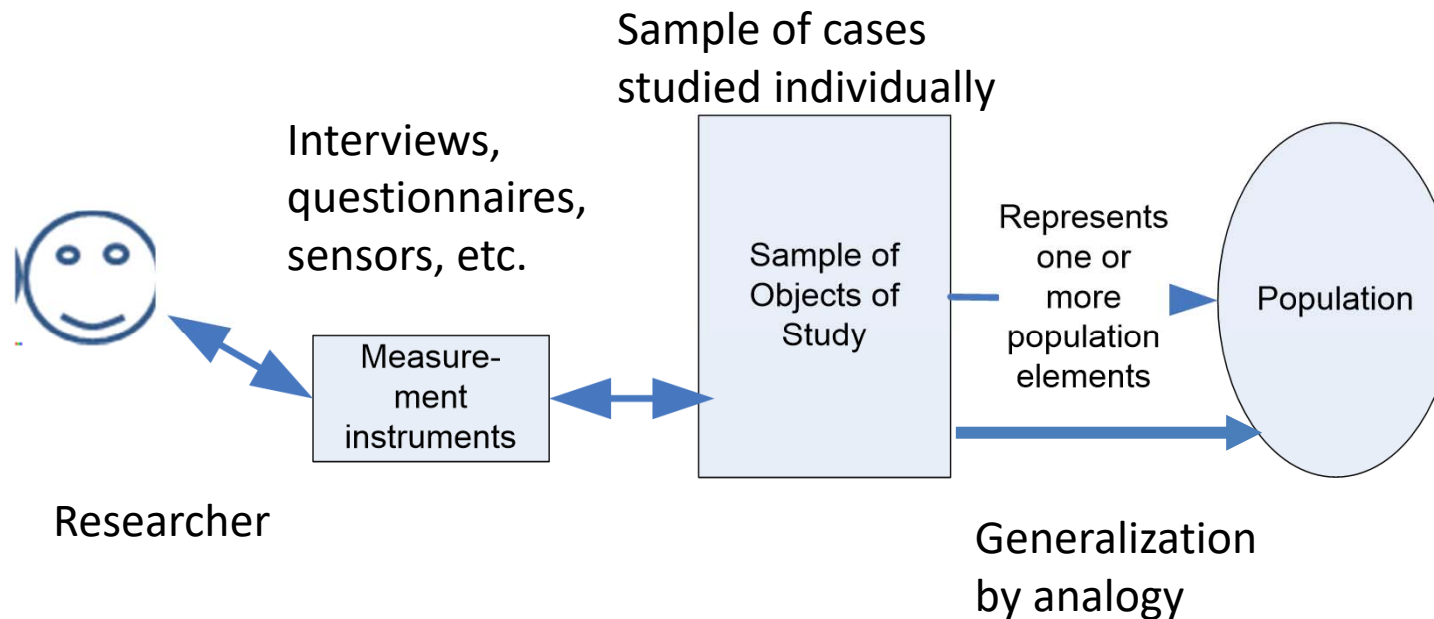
Sample of cases studied individually

Interviews, questionnaires, sensors, etc.

Sample of Objects of Study

Represents one or more population elements

Population

Measurement instruments

Researcher

Generalization by analogy